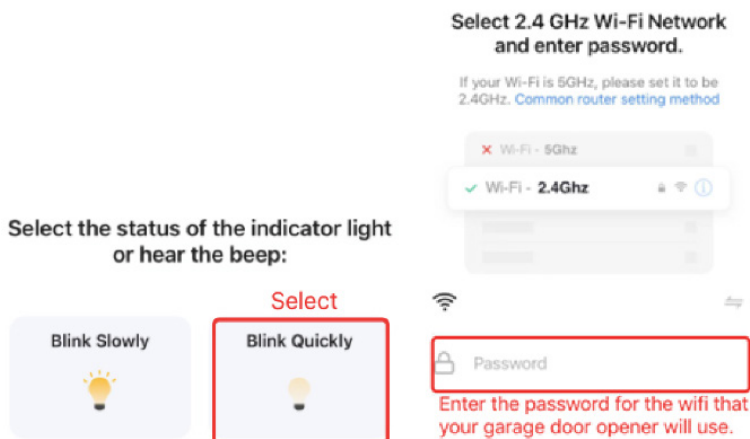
Select 2.4 GHz Wi-Fi Network and enter password.

If your Wi-Fi is 5GHz, please set it to be 2.4GHz. Common router setting method

Wi-Fi - 5Ghz

Wi-Fi - 2.4Ghz

Select the status of the indicator light or hear the beep:

Select

Blink Slowly

Blink Quickly

Password

Enter the password for the wifi that your garage door opener will use.